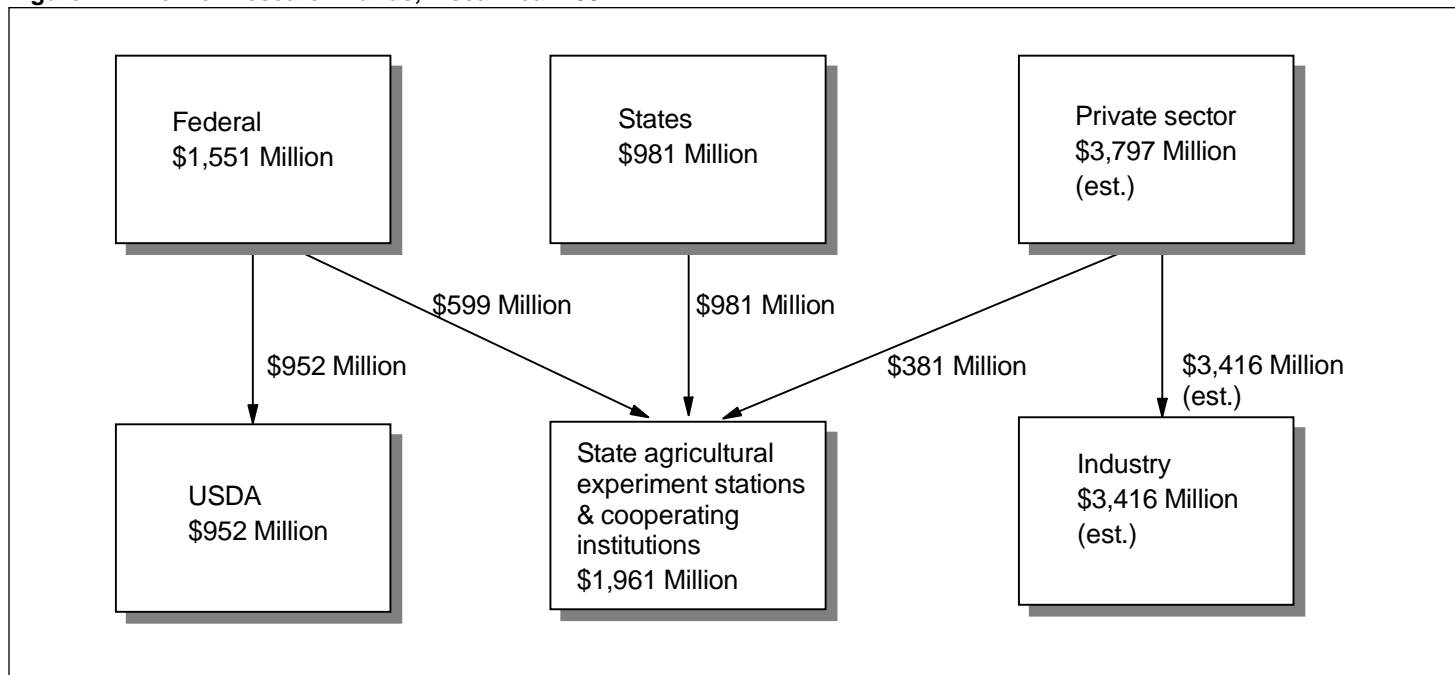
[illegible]

Federal
$1,551 Million

States
$981 Million

Private sector
$3,797 Million
(est.)

$599 Million

$981 Million

$952 Million

$381 Million

$3,416 Million
(est.)

USDA
$952 Million

State agricultural experiment stations & cooperating institutions
$1,961 Million

Industry
$3,416 Million
(est.)